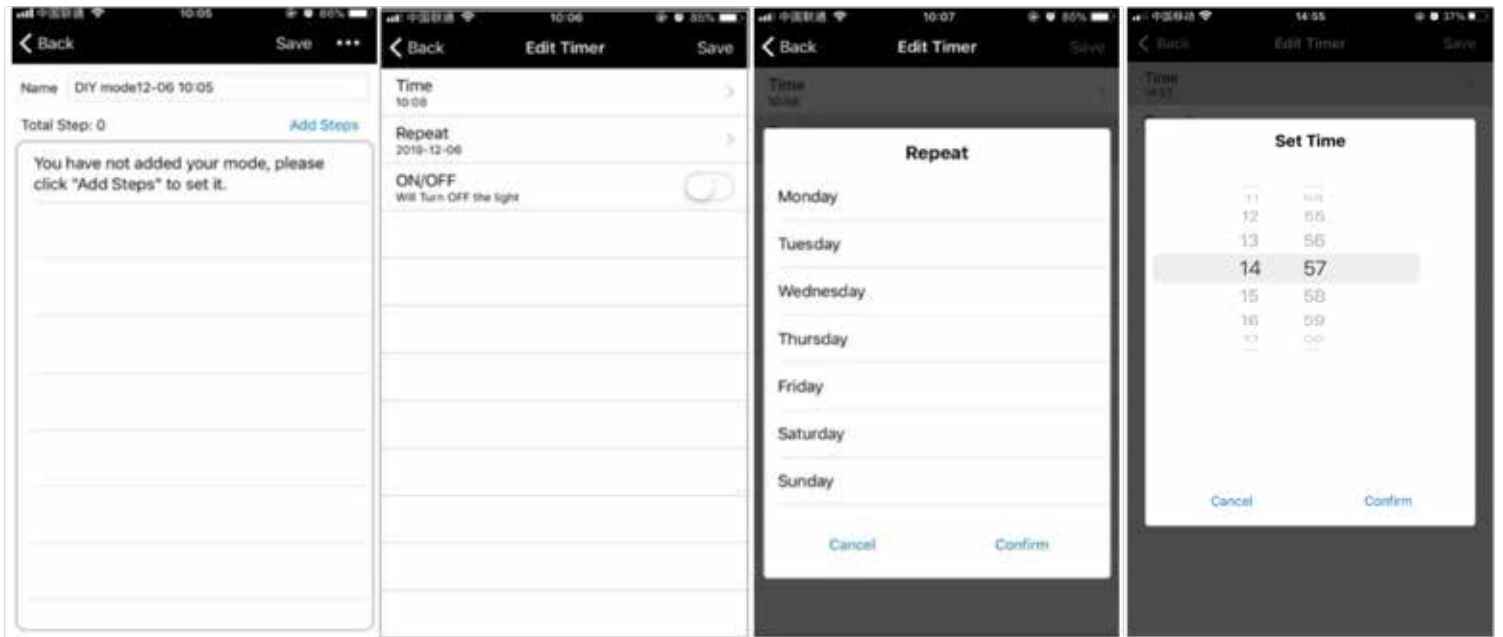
中国联通 10:05 86%
Back Save •••
Name DIY mode12-06 10:05
Total Step: 0 Add Steps
You have not added your mode, please click "Add Steps" to set it.

中国联通 10:06 85%
Back Edit Timer Save
Time
10:08
Repeat
2019-12-06
ON/OFF
Will Turn OFF the light

中国联通 10:07 85%
Back Edit Timer Save
Time
10:08
Repeat
Monday
Tuesday
Wednesday
Thursday
Friday
Saturday
Sunday
Cancel Confirm

中国移动 14:55 37%
Back Edit Timer Save
Time
14:57
Set Time
11 54
12 55
13 56
14 57
15 58
16 59
17 00
Cancel Confirm